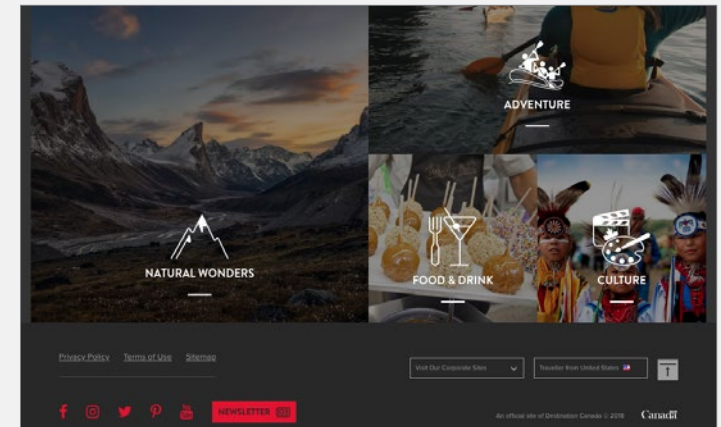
ADVENTURE

NATURAL WONDERS

FOOD & DRINK

CULTURE

Privacy Policy Terms of Use Sitemap

Visit Our Corporate Sites

Traveller from United States

NEWSLETTER

An official site of Destination Canada © 2018

Canada